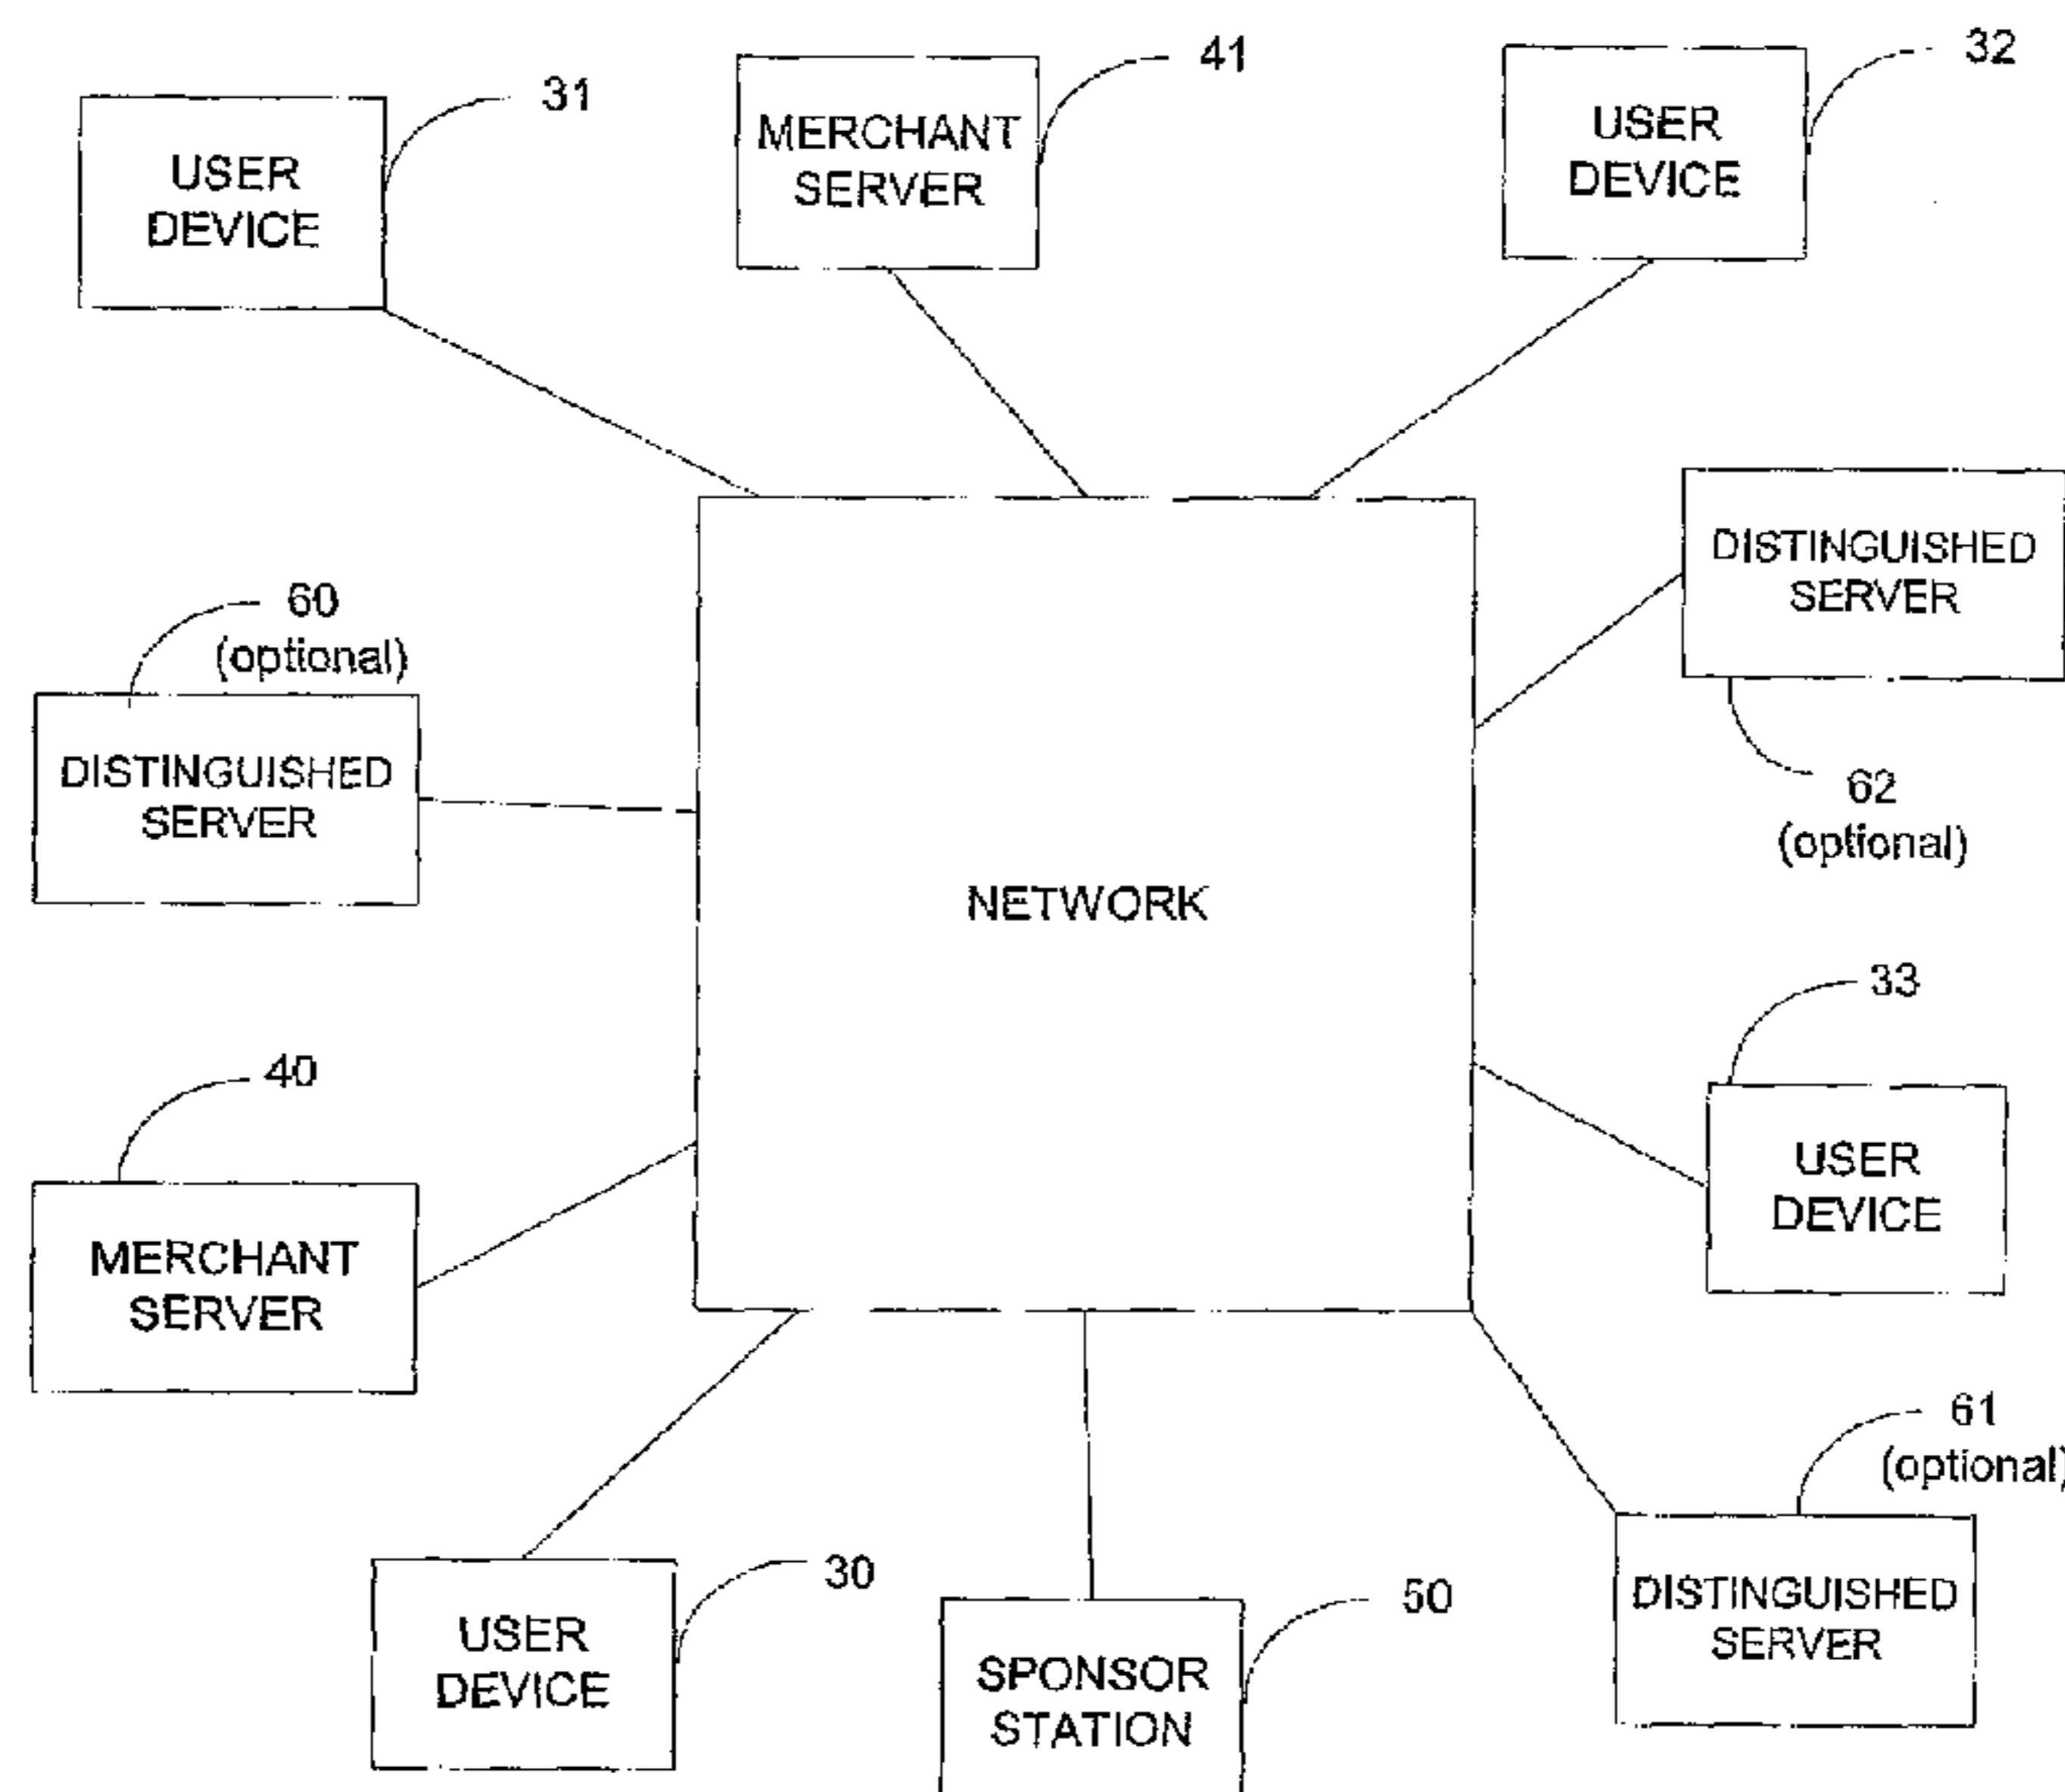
USER DEVICE
31

MERCHANT SERVER
41

USER DEVICE
32

60
(optional)
DISTINGUISHED SERVER

NETWORK

DISTINGUISHED SERVER
62
(optional)

33
USER DEVICE

40
MERCHANT SERVER

61
(optional)
DISTINGUISHED SERVER

USER DEVICE
30

SPONSOR STATION
50